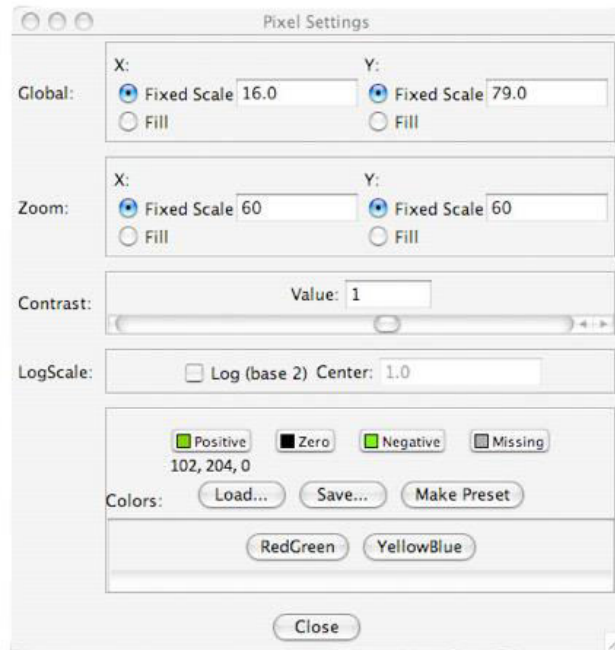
Pixel Settings

Global:
X:
Fixed Scale 16.0
Fill
Y:
Fixed Scale 79.0
Fill

Zoom:
X:
Fixed Scale 60
Fill
Y:
Fixed Scale 60
Fill

Contrast:
Value: 1

LogScale:
Log (base 2) Center: 1.0

Positive
Zero
Negative
Missing
102, 204, 0
Colors:
Load...
Save...
Make Preset
RedGreen
YellowBlue

Close